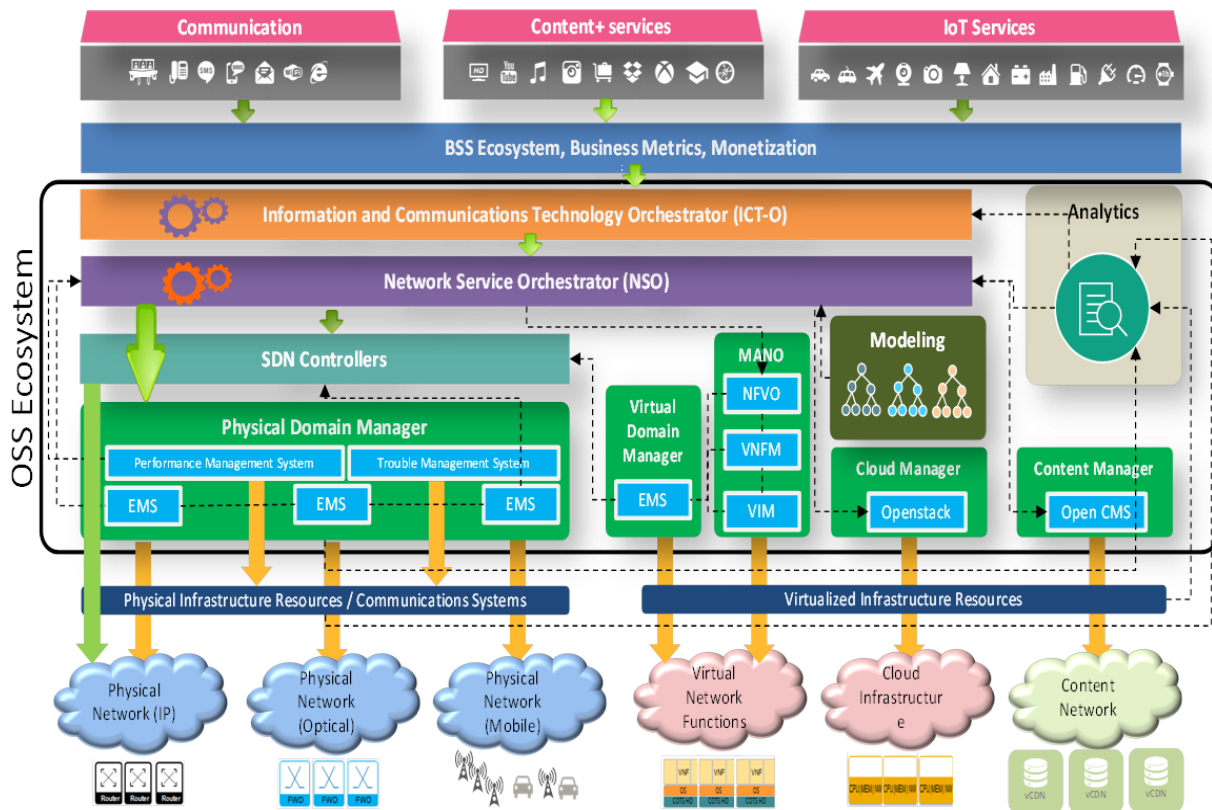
Communication

Content+ services

IoT Services

BSS Ecosystem, Business Metrics, Monetization

OSS Ecosystem

Information and Communications Technology Orchestrator (ICT-O)

Analytics

Network Service Orchestrator (NSO)

SDN Controllers

MANO

Modeling

NFVO

Physical Domain Manager

Virtual Domain Manager

VNFM

Performance Management System

Trouble Management System

Cloud Manager

Content Manager

EMS

EMS

EMS

EMS

VIM

Openstack

Open CMS

Physical Infrastructure Resources / Communications Systems

Virtualized Infrastructure Resources

Physical Network (IP)

Physical Network (Optical)

Physical Network (Mobile)

Virtual Network Functions

Cloud Infrastructur e

Content Network

Router Router Router

FWD FWD FWD

VNF OS COTS HD

VNF OS COTS HD

VNF OS COTS HD

vCDN vCDN vCDN